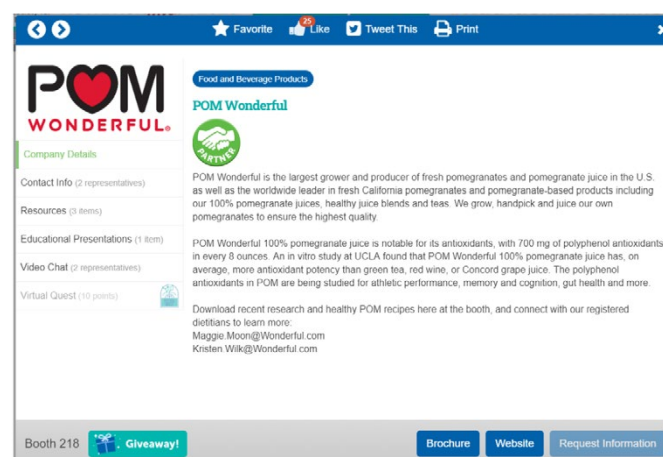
Favorite 25 Like Tweet This Print

POM WONDERFUL

Company Details
Contact Info (2 representatives)
Resources (3 items)
Educational Presentations (1 item)
Video Chat (2 representatives)
Virtual Quest (10 points)

Food and Beverage Products

POM Wonderful

PARTNER

POM Wonderful is the largest grower and producer of fresh pomegranates and pomegranate juice in the U.S. as well as the worldwide leader in fresh California pomegranates and pomegranate-based products including our 100% pomegranate juices, healthy juice blends and teas. We grow, handpick and juice our own pomegranates to ensure the highest quality.

POM Wonderful 100% pomegranate juice is notable for its antioxidants, with 700 mg of polyphenol antioxidants in every 8 ounces. An in vitro study at UCLA found that POM Wonderful 100% pomegranate juice has, on average, more antioxidant potency than green tea, red wine, or Concord grape juice. The polyphenol antioxidants in POM are being studied for athletic performance, memory and cognition, gut health and more.

Download recent research and healthy POM recipes here at the booth, and connect with our registered dietitians to learn more:
Maggie.Moon@Wonderful.com
Kristen.Wilk@Wonderful.com

Booth 218 Giveaway! Brochure Website Request Information